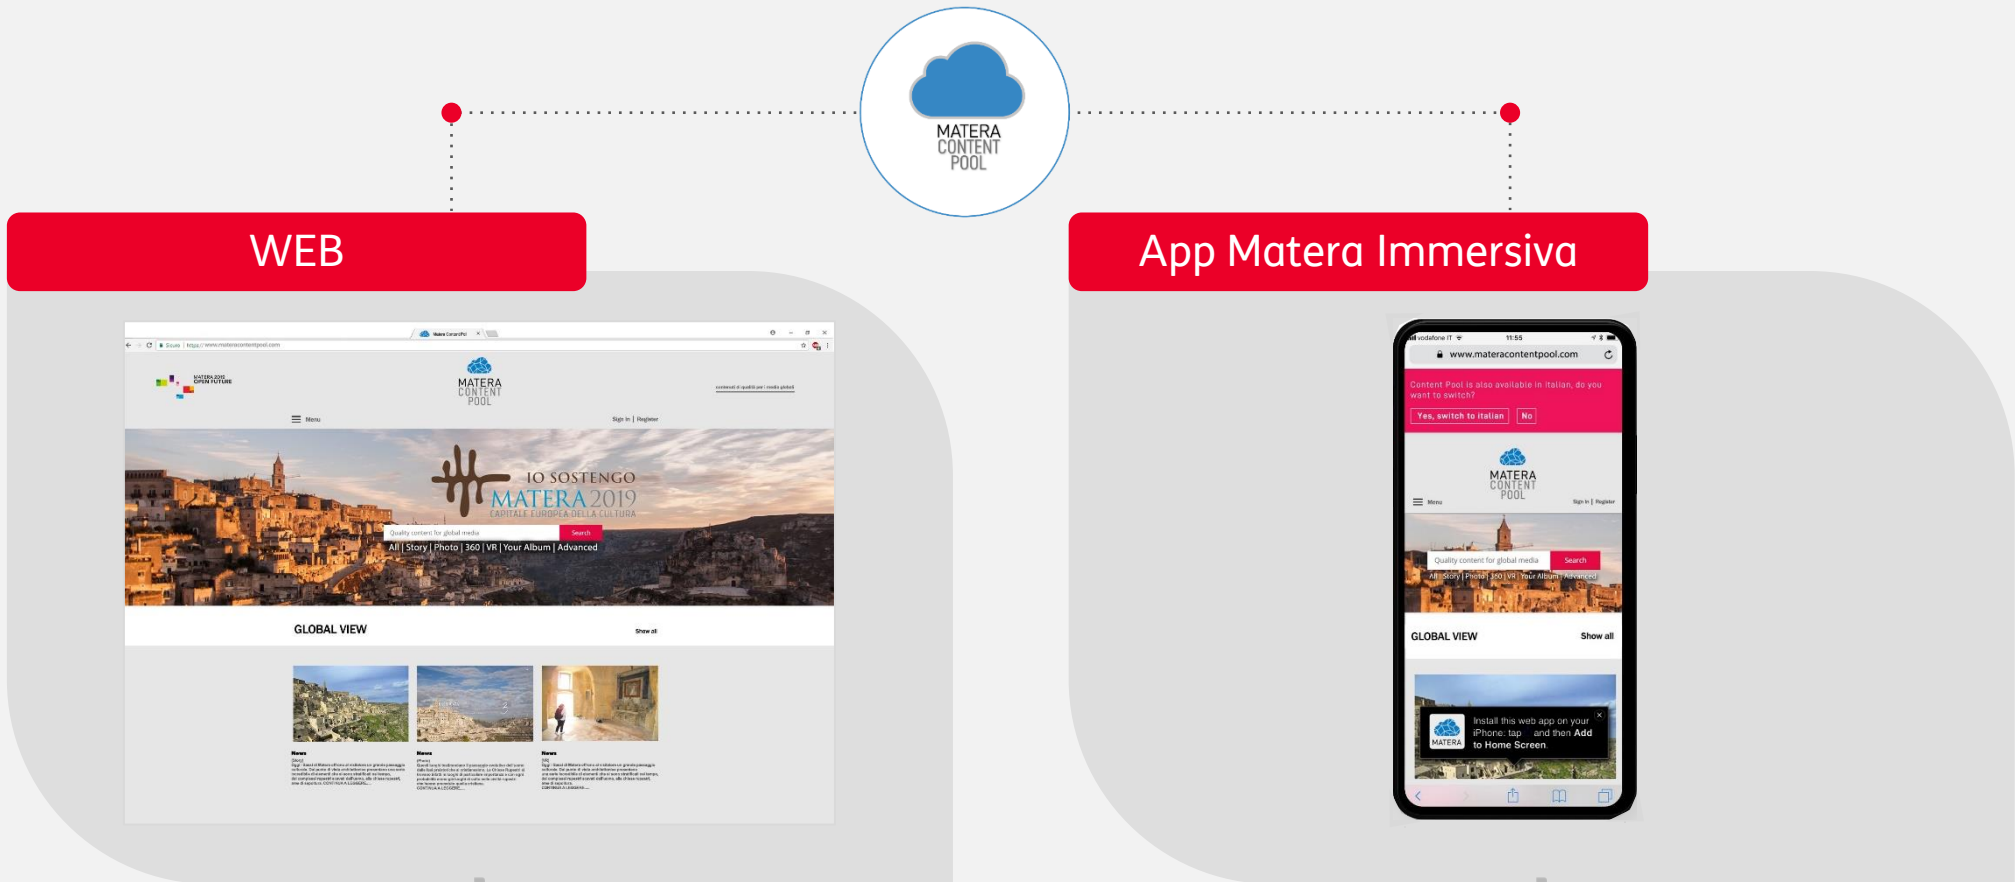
MATERA CONTENT POOL

WEB

App Matera Immersiva

Matera ContentPool

https://www.materacontentpool.com

MATERA 2019 OPEN FUTURE

MATERA CONTENT POOL

contenuti di qualità per i media globali

Menu

Sign In | Register

IO SOSTENGO MATERA 2019 CAPITALE EUROPEA DELLA CULTURA

Quality content for global media

Search

All | Story | Photo | 360 | VR | Your Album | Advanced

GLOBAL VIEW

Show all

News

News

News

vodafone IT

11:55

www.materacontentpool.com

Content Pool is also available in italian, do you want to switch?

Yes, switch to italian

No

MATERA CONTENT POOL

Menu

Sign In | Register

Quality content for global media

Search

All | Story | Photo | 360 | VR | Your Album | Advanced

GLOBAL VIEW

Show all

MATERA

Install this web app on your iPhone: tap and then Add to Home Screen